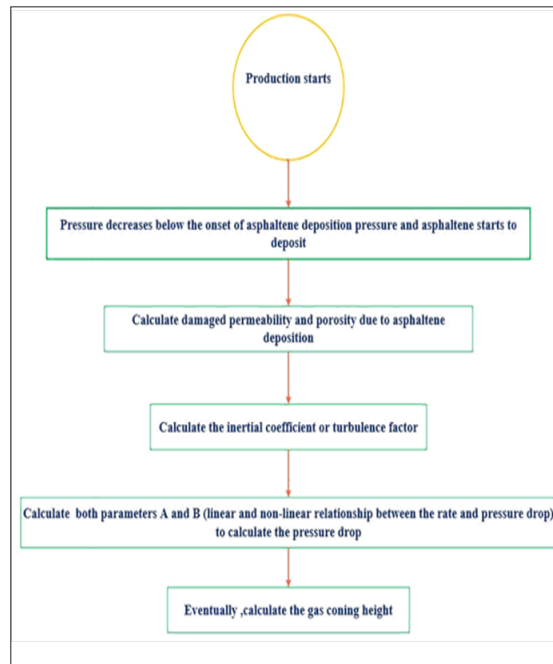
Production starts

Pressure decreases below the onset of asphaltene deposition pressure and asphaltene starts to deposit

Calculate damaged permeability and porosity due to asphaltene deposition

Calculate the inertial coefficient or turbulence factor

Calculate both parameters A and B (linear and non-linear relationship between the rate and pressure drop) to calculate the pressure drop

Eventually ,calculate the gas coning height